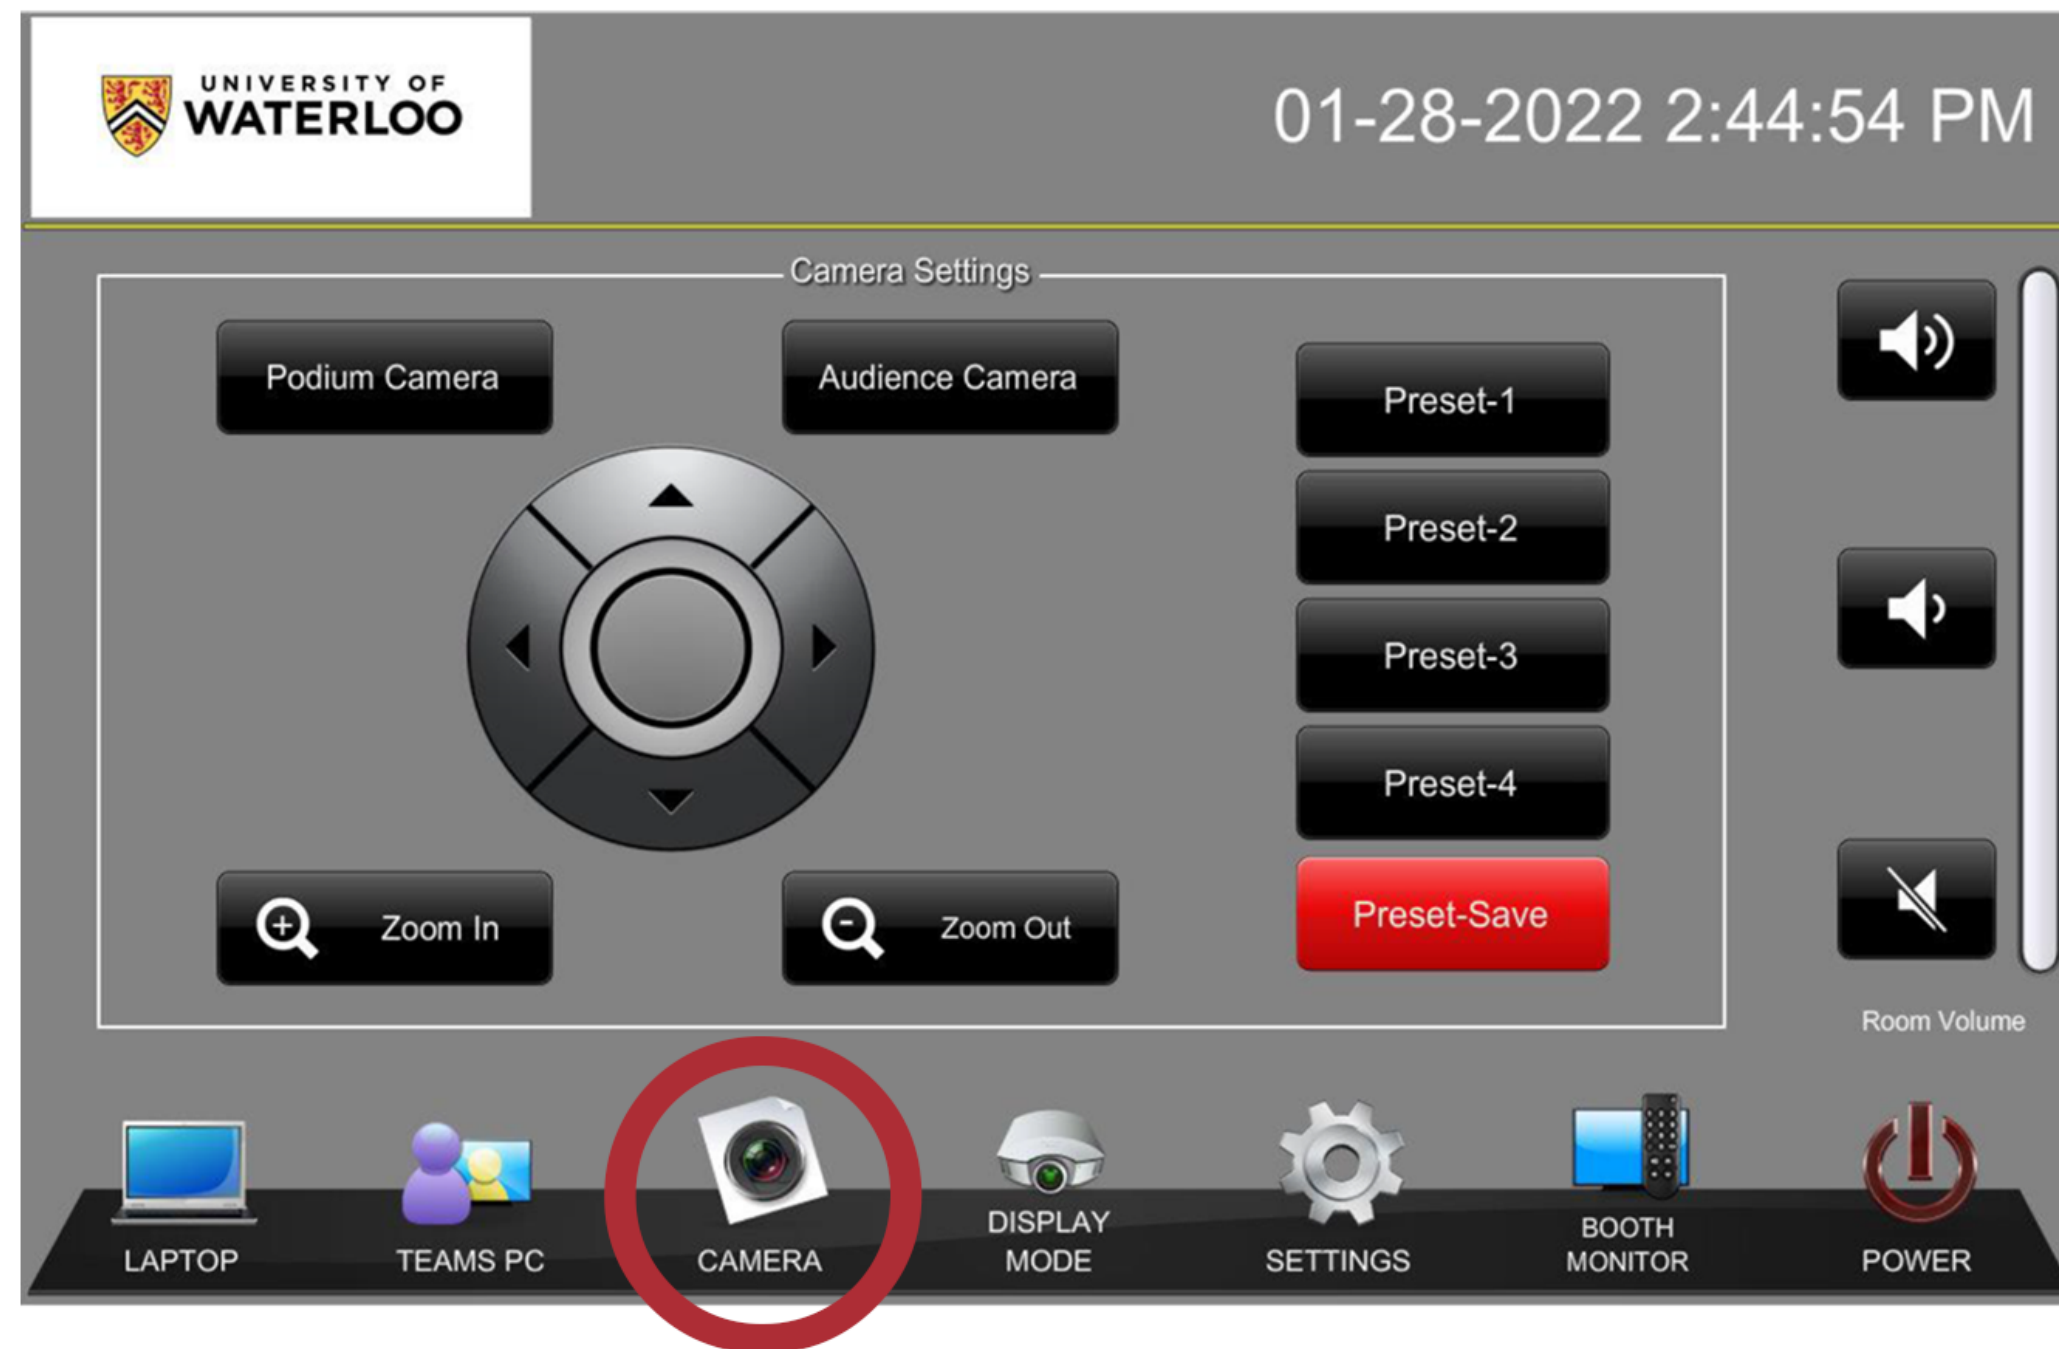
UNIVERSITY OF
WATERLOO

01-28-2022 2:44:54 PM

Camera Settings

Podium Camera

Audience Camera

Preset-1

Preset-2

Preset-3

Preset-4

Zoom In

Zoom Out

Preset-Save

Room Volume

LAPTOP

TEAMS PC

CAMERA

DISPLAY MODE

SETTINGS

BOOTH MONITOR

POWER